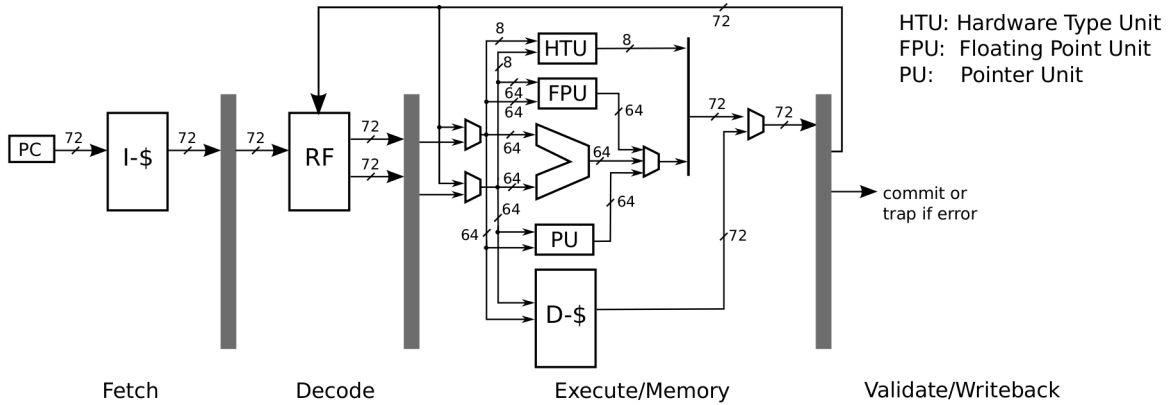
HTU: Hardware Type Unit
FPU: Floating Point Unit
PU: Pointer Unit

72

PC
72
I-$
72
72
RF
72
72

8
HTU
8
8
64
FPU
64
64
64
64
64
64
64
PU
64
D-$
72
72
72

commit or trap if error

Fetch
Decode
Execute/Memory
Validate/Writeback